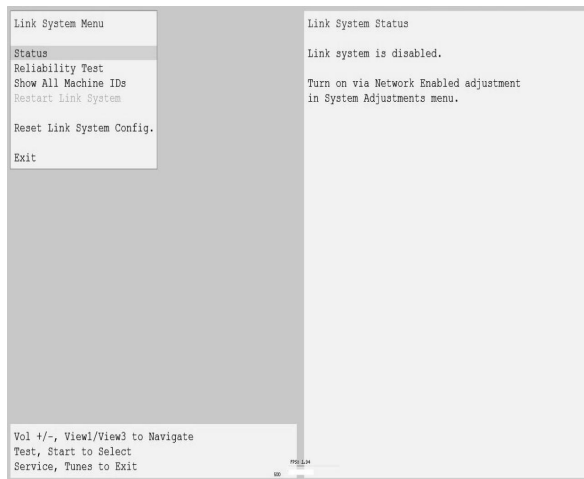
Link System Menu

Status
Reliability Test
Show All Machine IDs
Restart Link System

Reset Link System Config.

Exit

Link System Status

Link system is disabled.

Turn on via Network Enabled adjustment in System Adjustments menu.

Vol +/-, View1/View3 to Navigate
Test, Start to Select
Service, Tunes to Exit

FPS: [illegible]

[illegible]